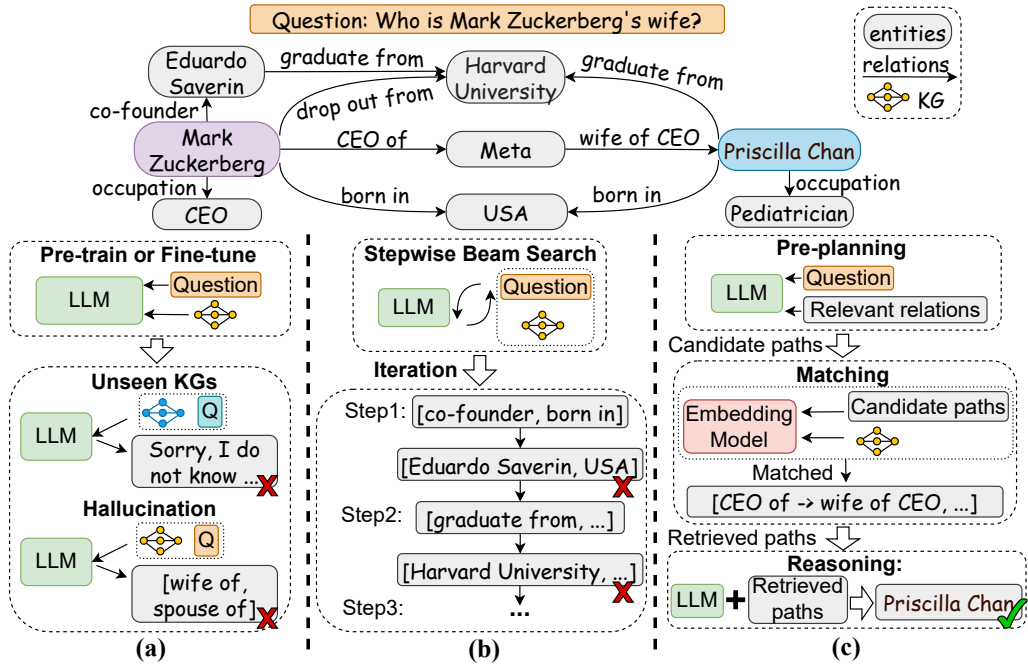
Question: Who is Mark Zuckerberg's wife?

entities
relations
KG

Eduardo Saverin
graduate from
Harvard University
graduate from
co-founder
drop out from
Mark Zuckerberg
CEO of
Meta
wife of CEO
Priscilla Chan
occupation
born in
born in
occupation
CEO
USA
Pediatrician

Pre-train or Fine-tune
LLM
Question
Unseen KGs
LLM
Q
Sorry, I do not know ...
Hallucination
LLM
Q
[wife of, spouse of]
(a)

Stepwise Beam Search
LLM
Question
Iteration
Step1: [co-founder, born in]
[Eduardo Saverin, USA]
Step2: [graduate from, ...]
[Harvard University, ...]
Step3: ...
(b)

Pre-planning
LLM
Question
Relevant relations
Candidate paths
Matching
Embedding Model
Candidate paths
Matched
[CEO of -> wife of CEO, ...]
Retrieved paths
Reasoning:
LLM + Retrieved paths
Priscilla Chan
(c)